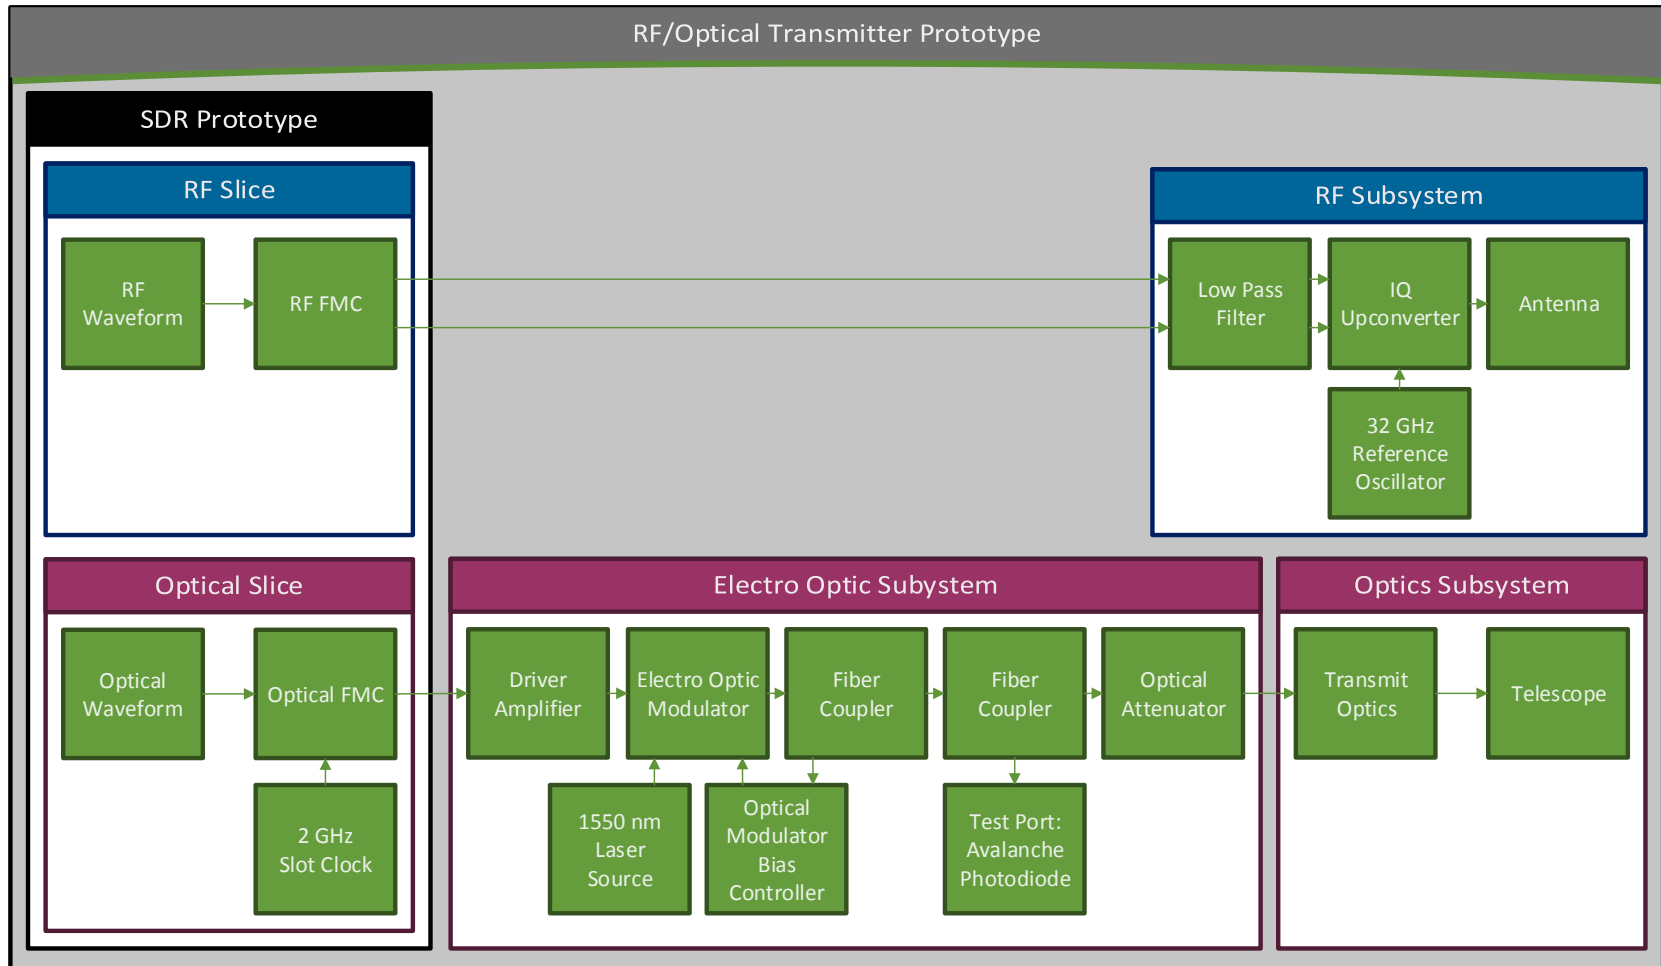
RF/Optical Transmitter Prototype

SDR Prototype

RF Slice

RF Waveform

RF FMC

RF Subsystem

Low Pass Filter

IQ Upconverter

Antenna

32 GHz Reference Oscillator

Optical Slice

Optical Waveform

Optical FMC

2 GHz Slot Clock

Electro Optic Subsystem

Driver Amplifier

Electro Optic Modulator

Fiber Coupler

Fiber Coupler

Optical Attenuator

1550 nm Laser Source

Optical Modulator Bias Controller

Test Port: Avalanche Photodiode

Optics Subsystem

Transmit Optics

Telescope